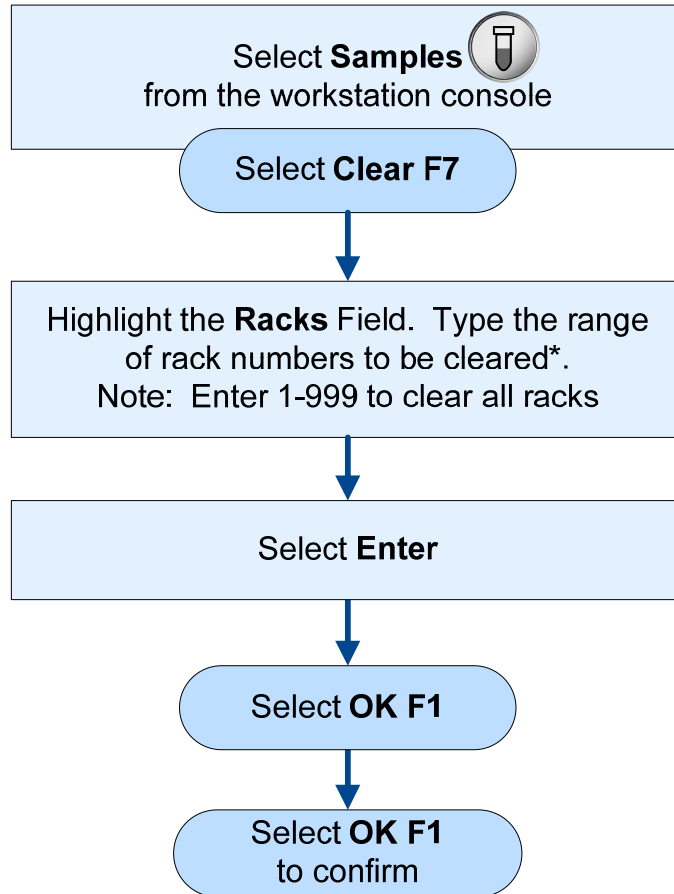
Select **Samples** from the workstation console

Select **Clear F7**

Highlight the **Racks** Field. Type the range of rack numbers to be cleared*.
Note: Enter 1-999 to clear all racks

Select **Enter**

Select **OK F1**

Select **OK F1** to confirm